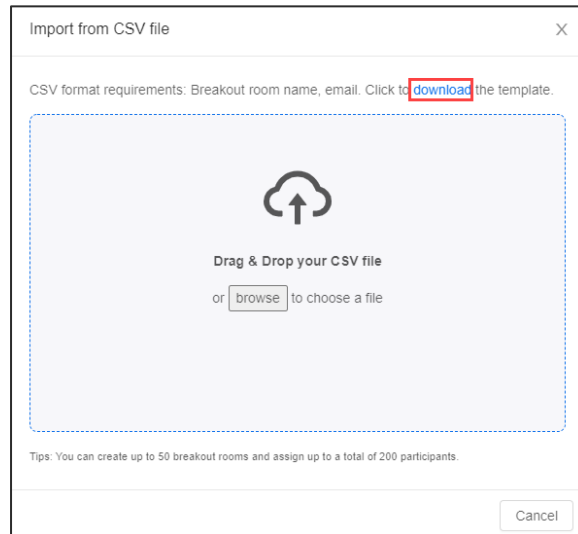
Import from CSV file

X

CSV format requirements: Breakout room name, email. Click to download the template.

Drag & Drop your CSV file

or browse to choose a file

Tips: You can create up to 50 breakout rooms and assign up to a total of 200 participants.

Cancel